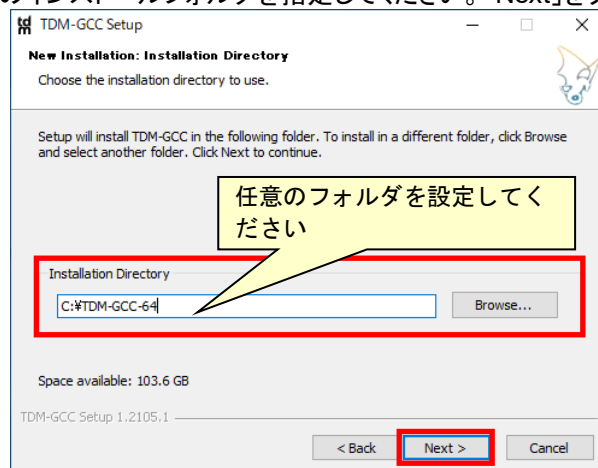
TDM-GCC Setup

New Installation: Installation Directory

Choose the installation directory to use.

Setup will install TDM-GCC in the following folder. To install in a different folder, click Browse and select another folder. Click Next to continue.

任意のフォルダを設定してください

Installation Directory

C:¥TDM-GCC-64

Browse...

Space available: 103.6 GB

TDM-GCC Setup 1.2105.1

< Back

Next >

Cancel